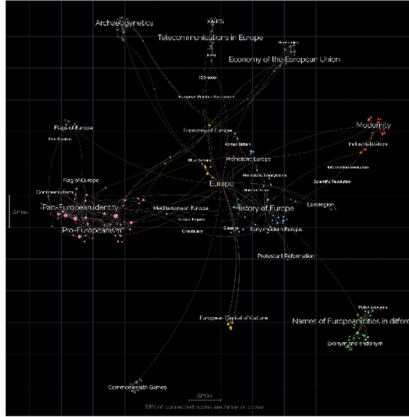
Archaeogenetics
Telecommunications in Europe
Economy of the European Union
Flags of Europe
Modernity
Industrialisation
Economy of Europe
Prehistoric Europe
Flag of Europe
Europe
Scientific Revolution
Pan-European identity
Mediterranean Europe
History of Europe
Pro-Europeanism
Eurocentrism
Early modern Europe
Protestant Reformation
European Capital of Culture
Names of European cities in different
Exonym and endonym
Commonwealth Games
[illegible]